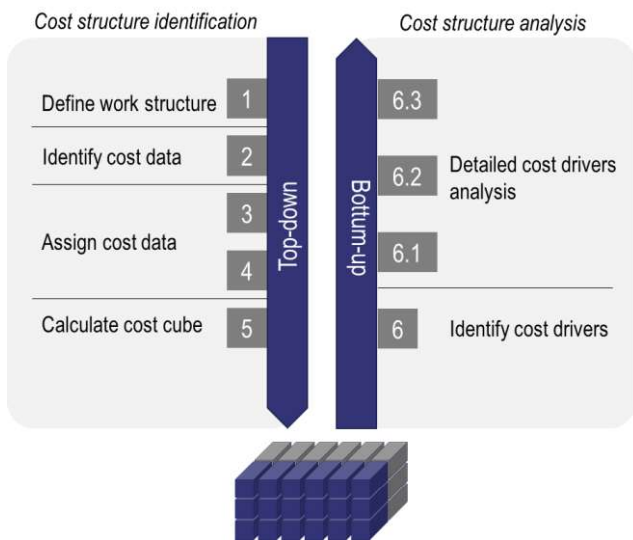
Cost structure identification

Cost structure analysis

Define work structure 1

Identify cost data 2

Assign cost data 3 4

Calculate cost cube 5

Top-down

Bottum-up

6.3

6.2 Detailed cost drivers analysis

6.1

6 Identify cost drivers